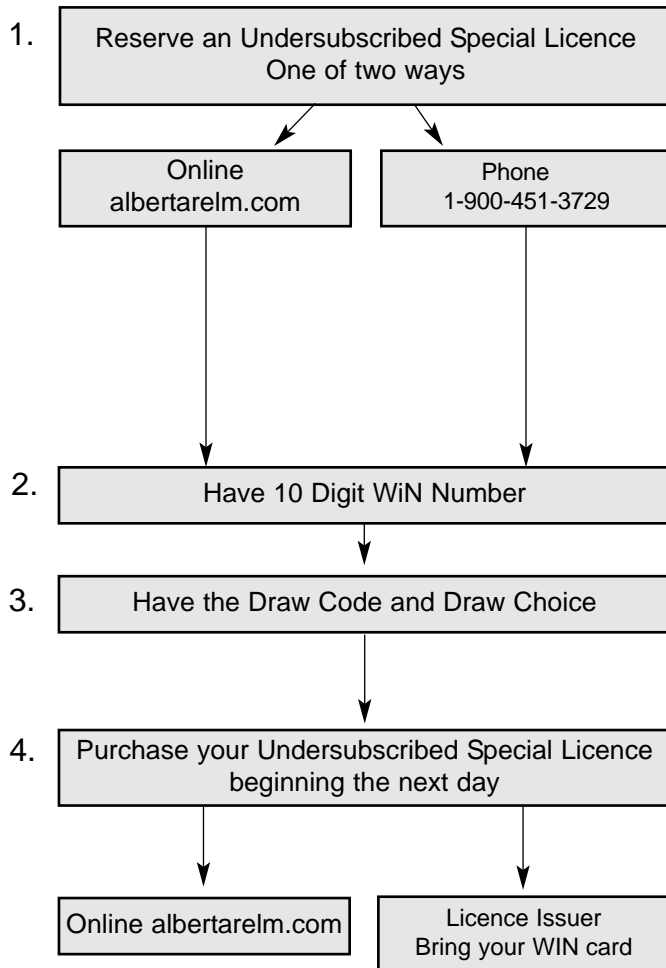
1. Reserve an Undersubscribed Special Licence
One of two ways

Online
albertarelm.com

Phone
1-900-451-3729

2. Have 10 Digit WiN Number

3. Have the Draw Code and Draw Choice

4. Purchase your Undersubscribed Special Licence beginning the next day

Online albertarelm.com

Licence Issuer
Bring your WIN card